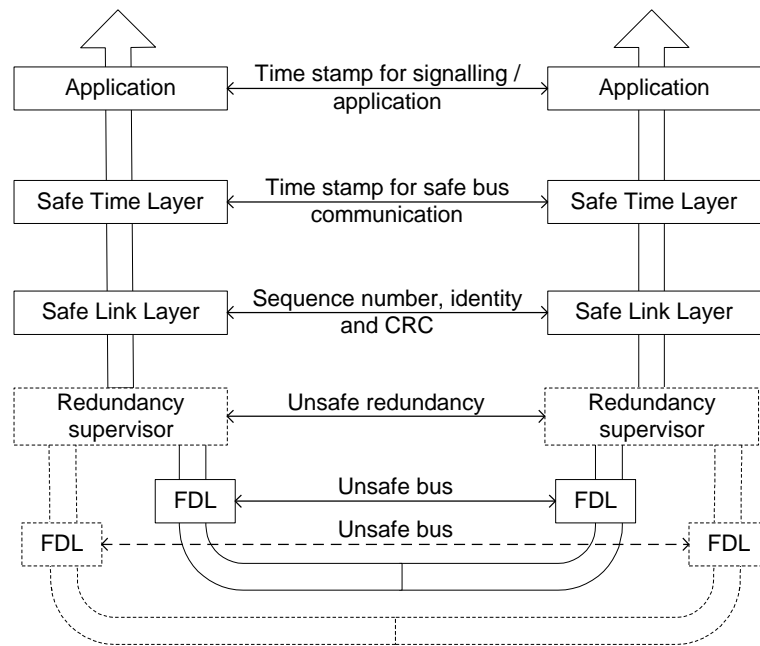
Application

Time stamp for signalling / application

Application

Safe Time Layer

Time stamp for safe bus communication

Safe Time Layer

Safe Link Layer

Sequence number, identity and CRC

Safe Link Layer

Redundancy supervisor

Unsafe redundancy

Redundancy supervisor

FDL

Unsafe bus

FDL

FDL

Unsafe bus

FDL